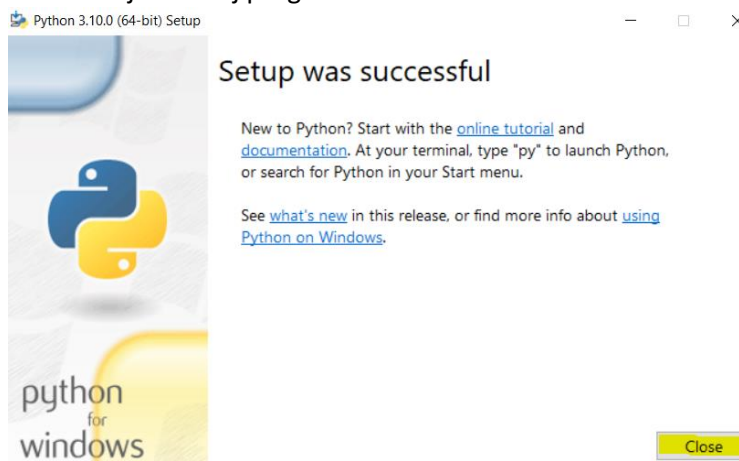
Python 3.10.0 (64-bit) Setup

Setup was successful

New to Python? Start with the online tutorial and documentation. At your terminal, type "py" to launch Python, or search for Python in your Start menu.

See what's new in this release, or find more info about using Python on Windows.

python
for
windows

Close